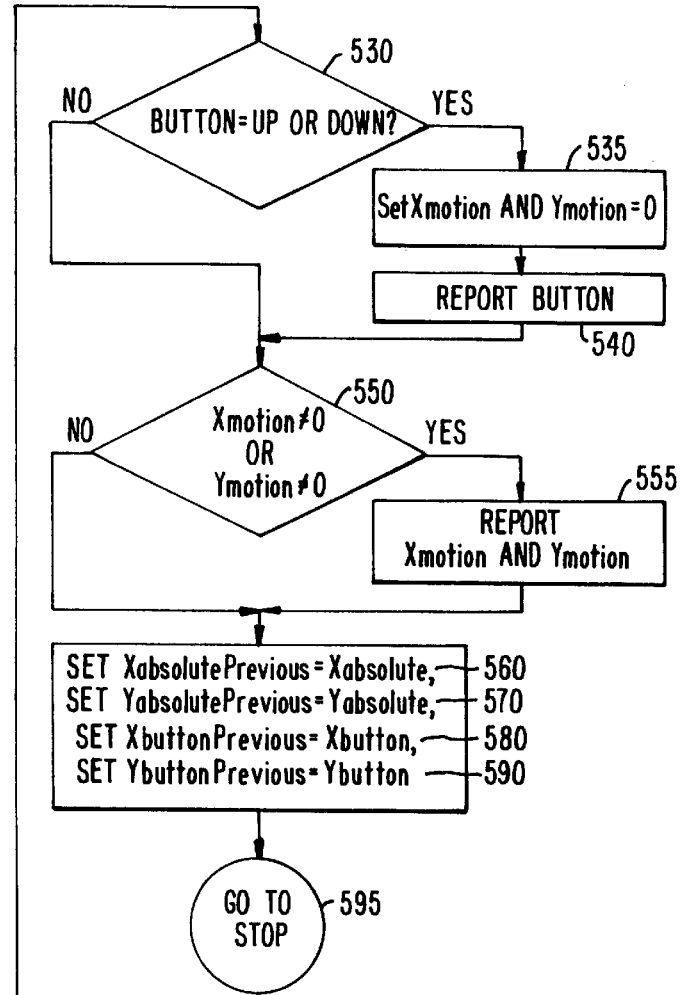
530
NO
BUTTON=UP OR DOWN?
YES
535
SetXmotion AND Ymotion=0
REPORT BUTTON
540
550
NO
Xmotion$\neq$0
OR
Ymotion$\neq$0
YES
555
REPORT
Xmotion AND Ymotion
SET XabsolutePrevious=Xabsolute, 560
SET YabsolutePrevious=Yabsolute, 570
SET XbuttonPrevious=Xbutton, 580
SET YbuttonPrevious=Ybutton 590
GO TO STOP
595